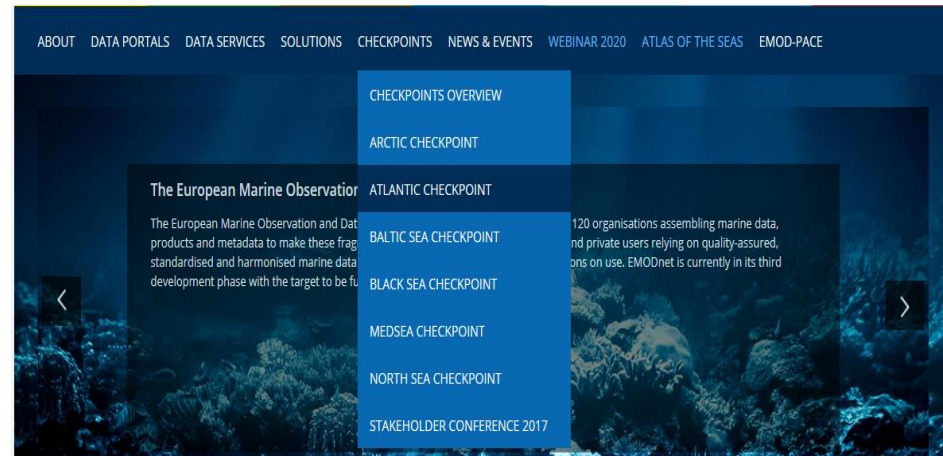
ABOUT DATA PORTALS DATA SERVICES SOLUTIONS CHECKPOINTS NEWS & EVENTS WEBINAR 2020 ATLAS OF THE SEAS EMOD-PACE

CHECKPOINTS OVERVIEW
ARCTIC CHECKPOINT
ATLANTIC CHECKPOINT
BALTIC SEA CHECKPOINT
BLACK SEA CHECKPOINT
MEDSEA CHECKPOINT
NORTH SEA CHECKPOINT
STAKEHOLDER CONFERENCE 2017

The European Marine Observation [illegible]

The European Marine Observation and Dat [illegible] 120 organisations assembling marine data, products and metadata to make these frag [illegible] nd private users relying on quality-assured, standardised and harmonised marine data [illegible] ons on use. EMODnet is currently in its third development phase with the target to be fu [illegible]

‹

›